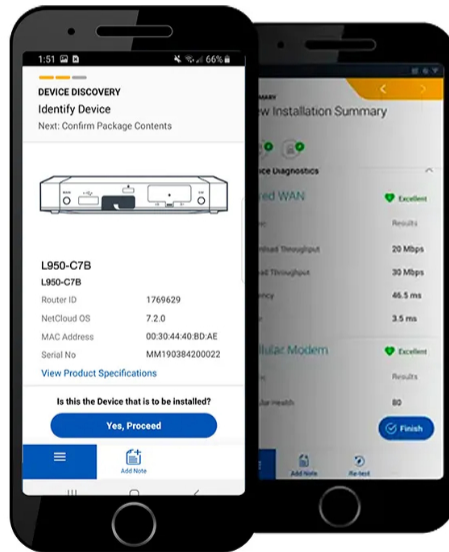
1:51 66%

DEVICE DISCOVERY
Identify Device
Next: Confirm Package Contents

L950-C7B
L950-C7B

| | |
|---|---|
| Router ID | 1769629 |
| NetCloud OS | 7.2.0 |
| MAC Address | 00:30:44:40:BD:AE |
| Serial No | MM190384200022 |

View Product Specifications

Is this the Device that is to be installed?

Yes, Proceed

Add Note

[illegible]MMARY
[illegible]w Installation Summary

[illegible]ce Uagnostics
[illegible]ed WAN
Excellent
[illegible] Results
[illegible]nload Throughput 20 Mbps
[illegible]d Throughput 30 Mbps
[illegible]ency 46.5 ms
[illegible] 3.5 ms
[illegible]lular Modem
Excellent
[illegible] Results
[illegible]lar Health 80

Finish

Add Note
Re-test